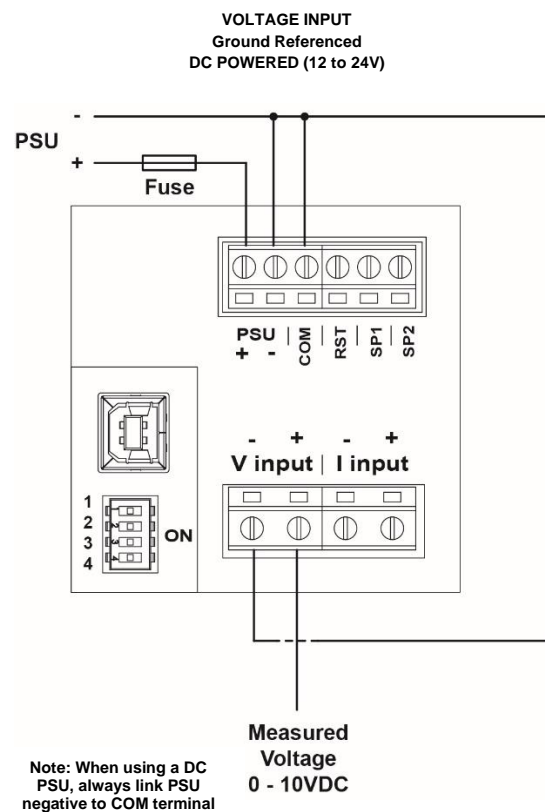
VOLTAGE INPUT
Ground Referenced
DC POWERED (12 to 24V)

-
PSU
+
Fuse

PSU
+ -
COM
RST
SP1
SP2

1
2
3
4
ON

- + - +
V input | I input

Measured
Voltage
0 - 10VDC

Note: When using a DC PSU, always link PSU negative to COM terminal